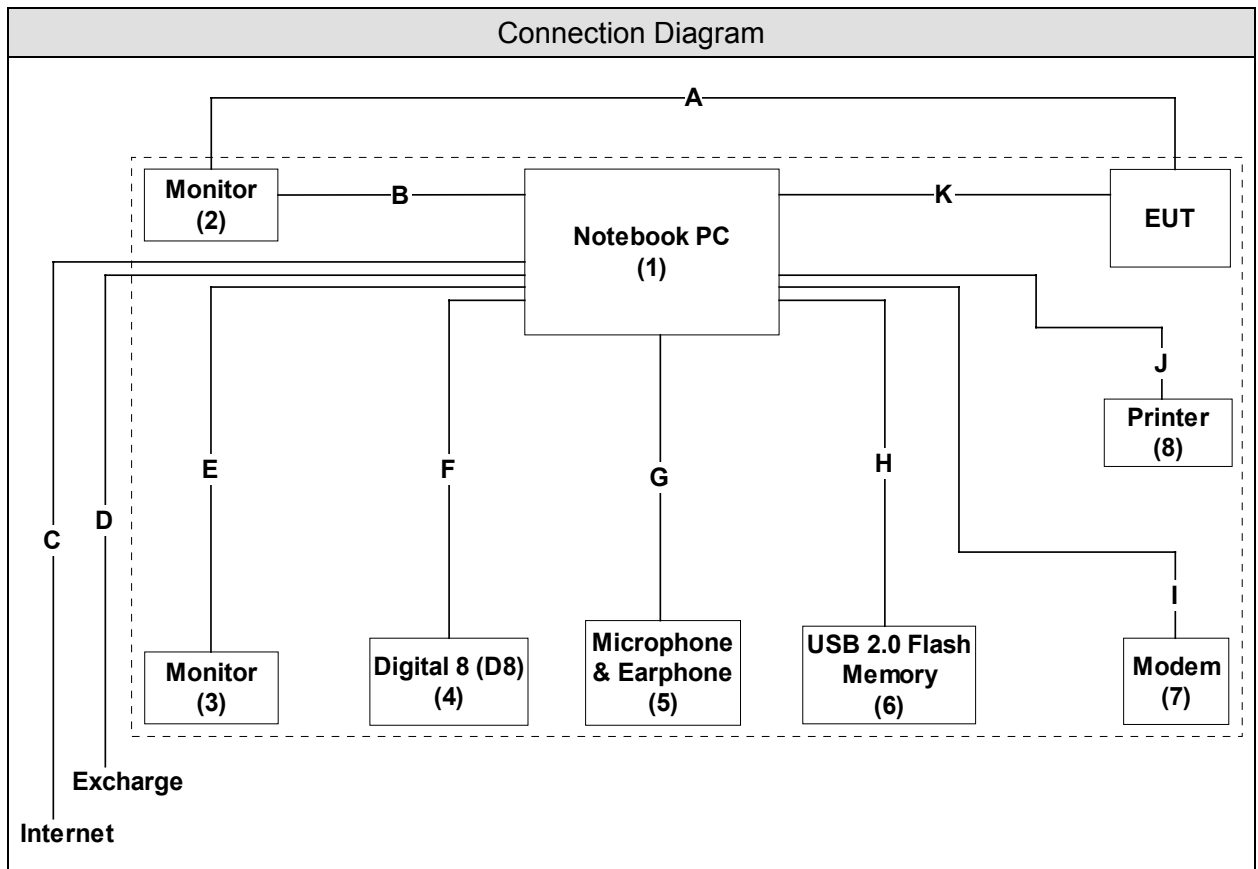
Connection Diagram

A

Monitor
(2)

B

Notebook PC
(1)

K

EUT

J

Printer
(8)

E

F

G

H

C

D

I

Monitor
(3)

Digital 8 (D8)
(4)

Microphone
& Earphone
(5)

USB 2.0 Flash
Memory
(6)

Modem
(7)

Excharge

Internet